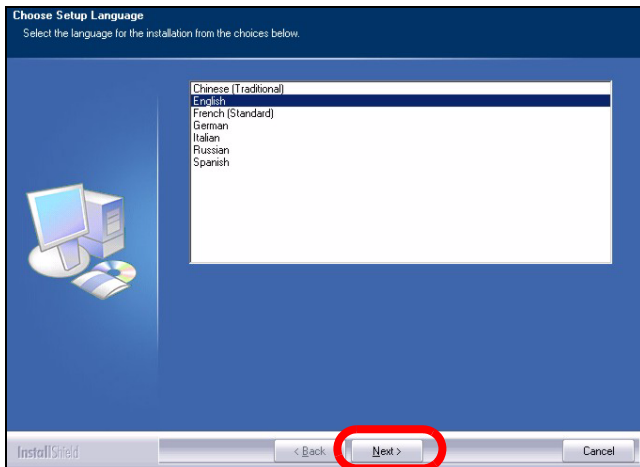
Choose Setup Language
Select the language for the installation from the choices below.

Chinese (Traditional)
English
French (Standard)
German
Italian
Russian
Spanish

InstallShield
< Back
Next >
Cancel